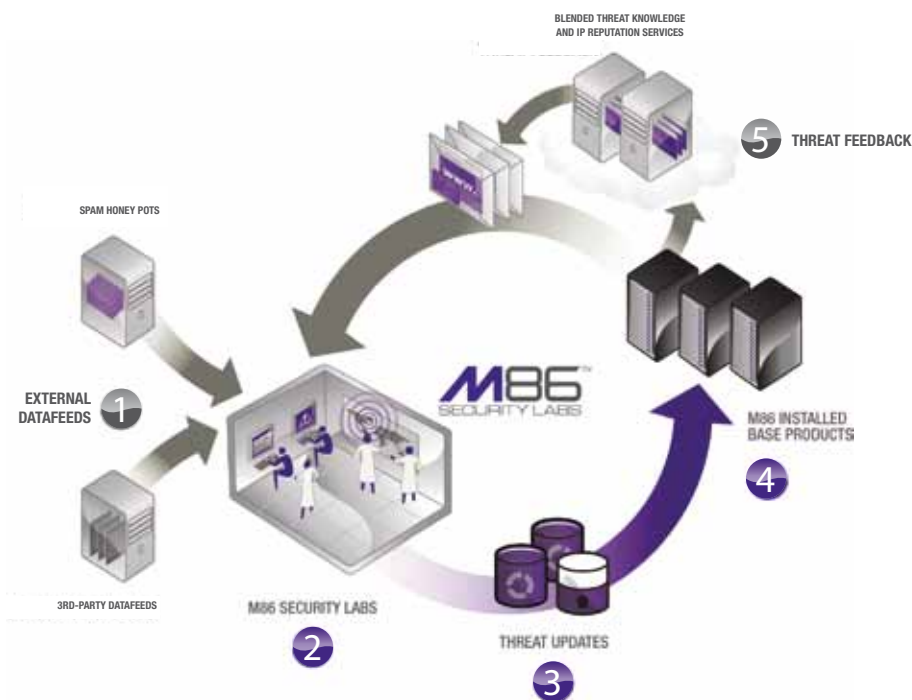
BLENDED THREAT KNOWLEDGE AND IP REPUTATION SERVICES

5 THREAT FEEDBACK

SPAM HONEY POTS

EXTERNAL DATAFEEDS 1

M86™ SECURITY LABS

M86 INSTALLED BASE PRODUCTS

4

3RD-PARTY DATAFEEDS

M86 SECURITY LABS

2

THREAT UPDATES

3